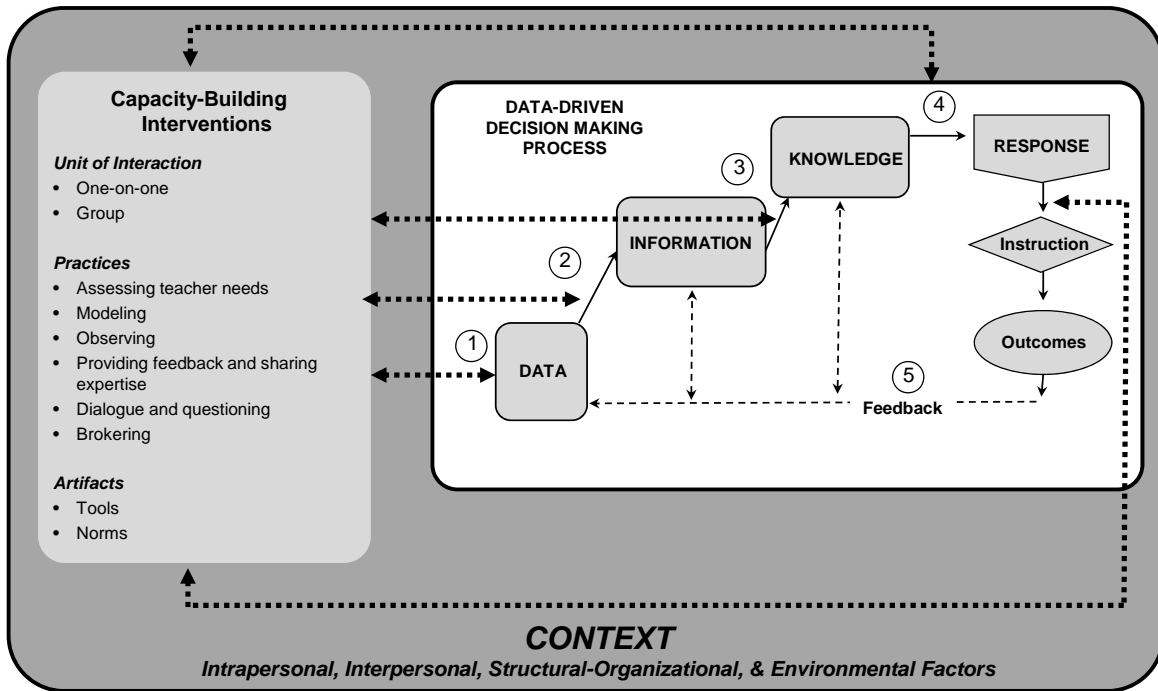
Capacity-Building Interventions

Unit of Interaction
- One-on-one
- Group

Practices
- Assessing teacher needs
- Modeling
- Observing
- Providing feedback and sharing expertise
- Dialogue and questioning
- Brokering

Artifacts
- Tools
- Norms

DATA-DRIVEN DECISION MAKING PROCESS

1 DATA
2 INFORMATION
3 KNOWLEDGE
4 RESPONSE
Instruction
Outcomes
5 Feedback

CONTEXT
Intrapersonal, Interpersonal, Structural-Organizational, & Environmental Factors